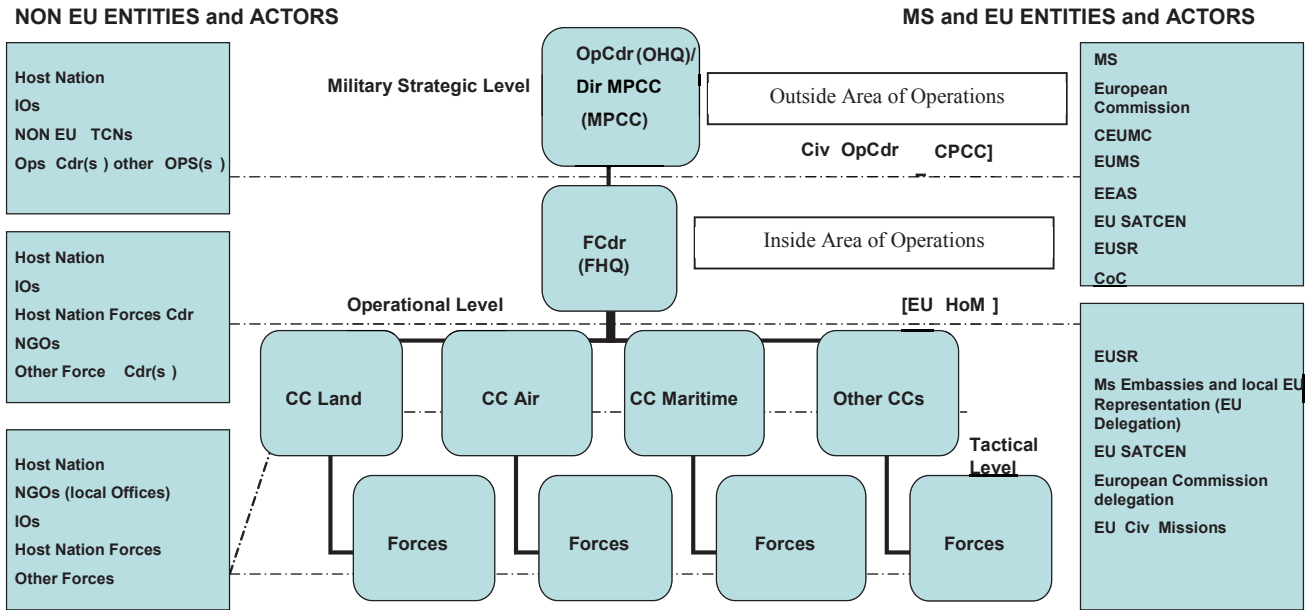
NON EU ENTITIES and ACTORS

MS and EU ENTITIES and ACTORS

Host Nation
IOs
NON EU TCNs
Ops Cdr(s ) other OPS(s )

Military Strategic Level

OpCdr (OHQ)/
Dir MPCC
(MPCC)

Outside Area of Operations

Civ OpCdr CPCC]

MS
European Commission
CEUMC
EUMS
EEAS
EU SATCEN
EUSR
CoC

Host Nation
IOs
Host Nation Forces Cdr
NGOs
Other Force Cdr(s )

FCdr
(FHQ)

Inside Area of Operations

Operational Level

[EU HoM ]

CC Land

CC Air

CC Maritime

Other CCs

EUSR
Ms Embassies and local EU Representation (EU Delegation)
EU SATCEN
European Commission delegation
EU Civ Missions

Tactical Level

Host Nation
NGOs (local Offices)
IOs
Host Nation Forces
Other Forces

Forces

Forces

Forces

Forces